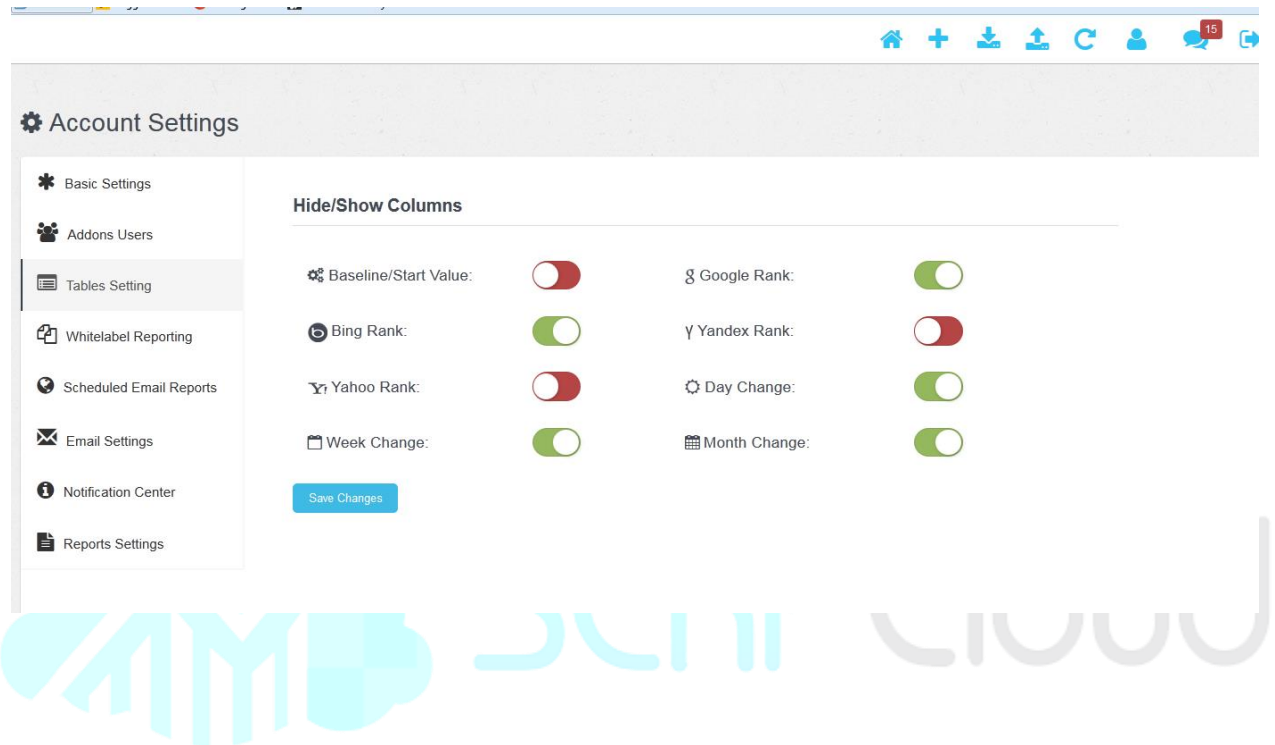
15

Account Settings

Basic Settings

Addons Users

Tables Setting

Whitelabel Reporting

Scheduled Email Reports

Email Settings

Notification Center

Reports Settings

Hide/Show Columns

Baseline/Start Value:

Google Rank:

Bing Rank:

Yandex Rank:

Yahoo Rank:

Day Change:

Week Change:

Month Change:

Save Changes